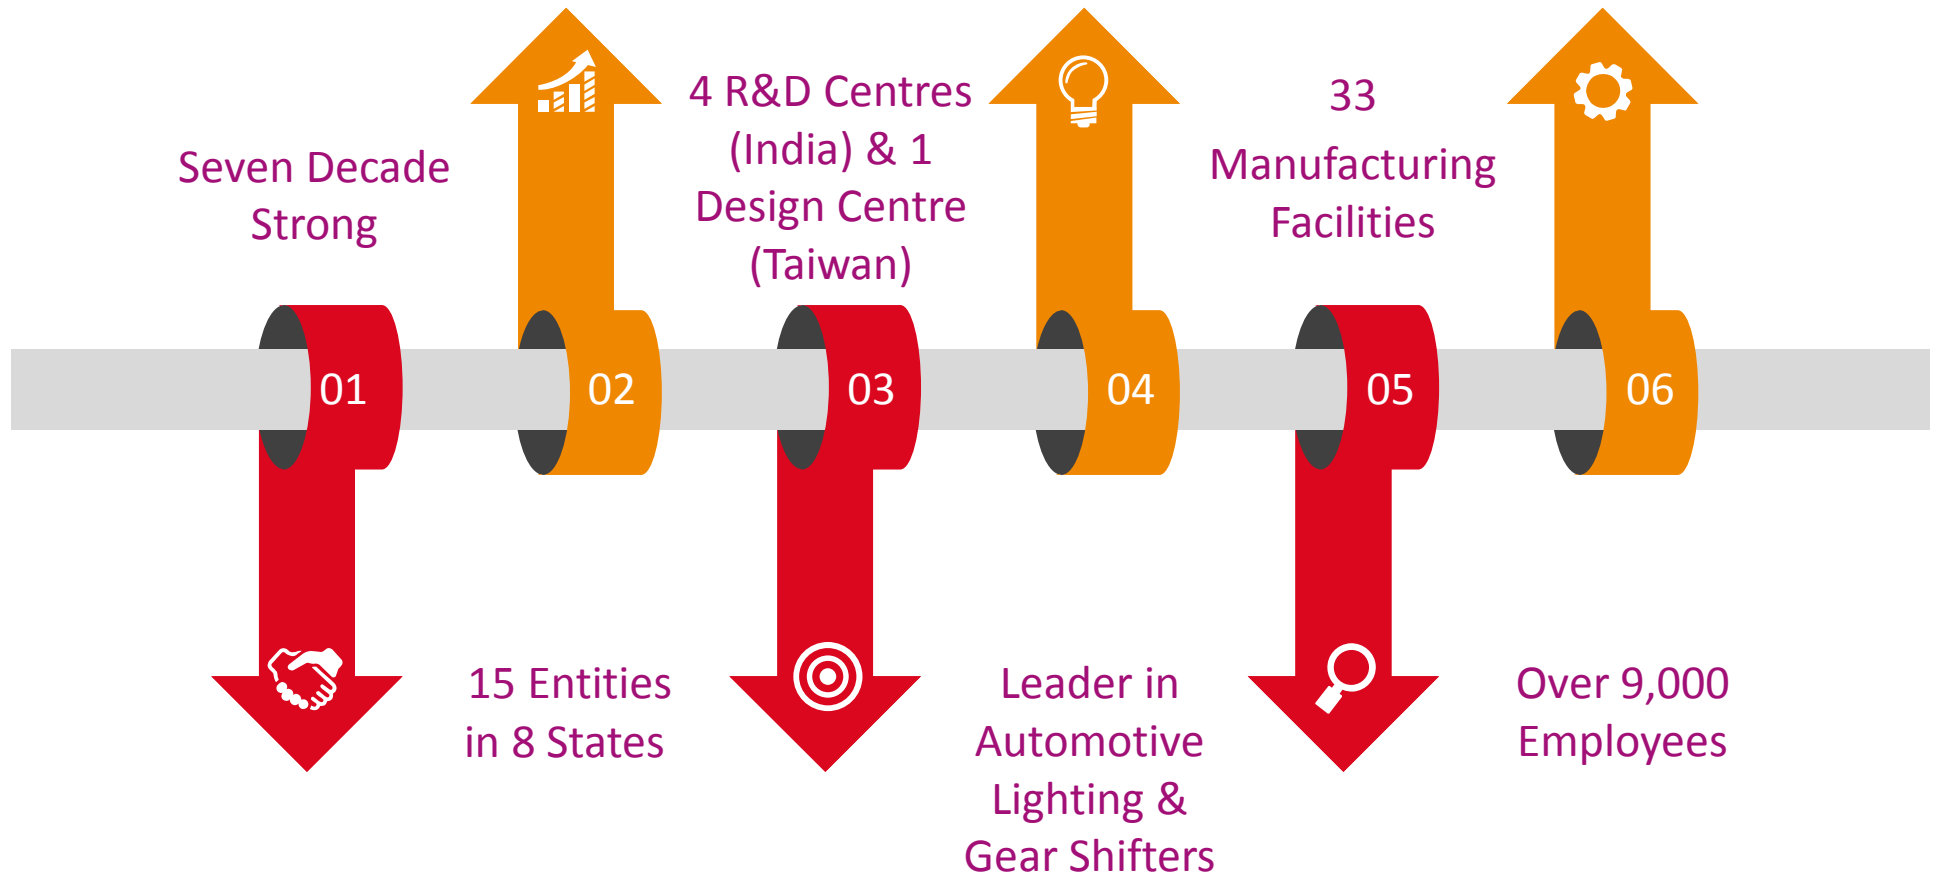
01

Seven Decade Strong

02

15 Entities in 8 States

03

4 R&D Centres (India) & 1 Design Centre (Taiwan)

04

Leader in Automotive Lighting & Gear Shifters

05

33 Manufacturing Facilities

06

Over 9,000 Employees